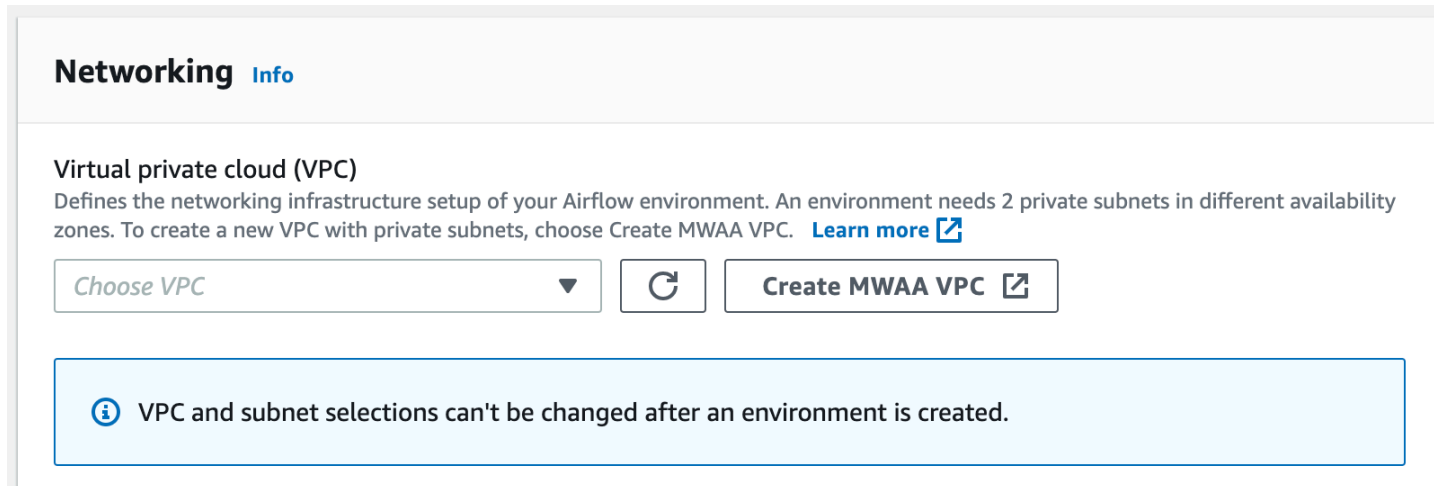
Networking Info

Virtual private cloud (VPC)
Defines the networking infrastructure setup of your Airflow environment. An environment needs 2 private subnets in different availability zones. To create a new VPC with private subnets, choose Create MWAA VPC. Learn more

Choose VPC

Create MWAA VPC

VPC and subnet selections can't be changed after an environment is created.